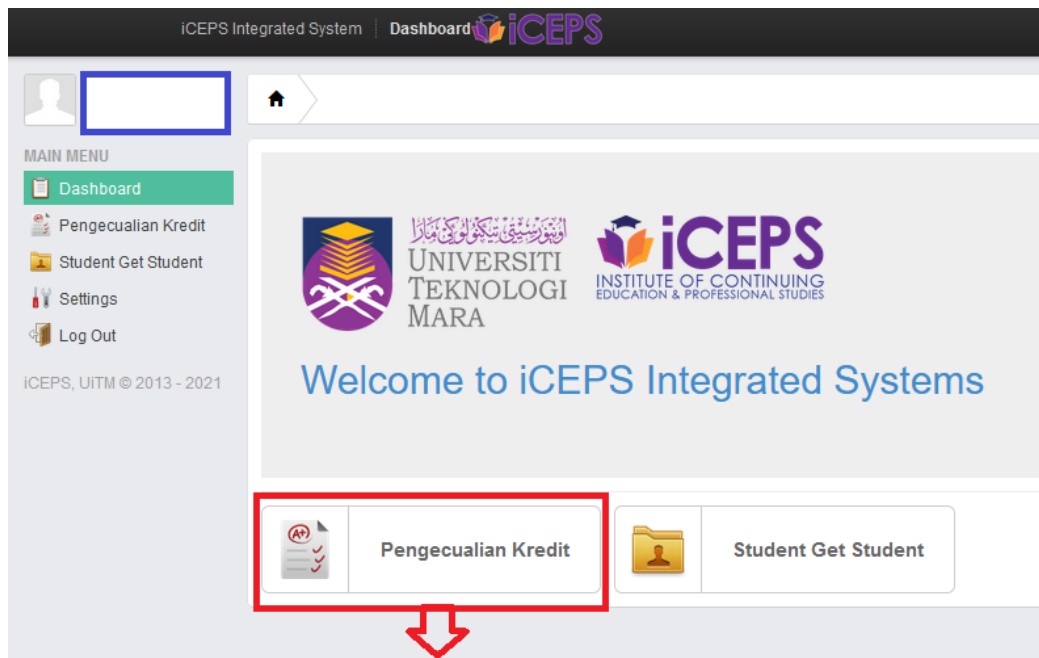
iCEPS Integrated System | Dashboard iCEPS

MAIN MENU
Dashboard
Pengecualian Kredit
Student Get Student
Settings
Log Out

iCEPS, UiTM © 2013 - 2021

اونيۏرسيتي تيكنولوݢي مارا
UNIVERSITI TEKNOLOGI MARA

iCEPS
INSTITUTE OF CONTINUING EDUCATION & PROFESSIONAL STUDIES

Welcome to iCEPS Integrated Systems

A+

Pengecualian Kredit

Student Get Student